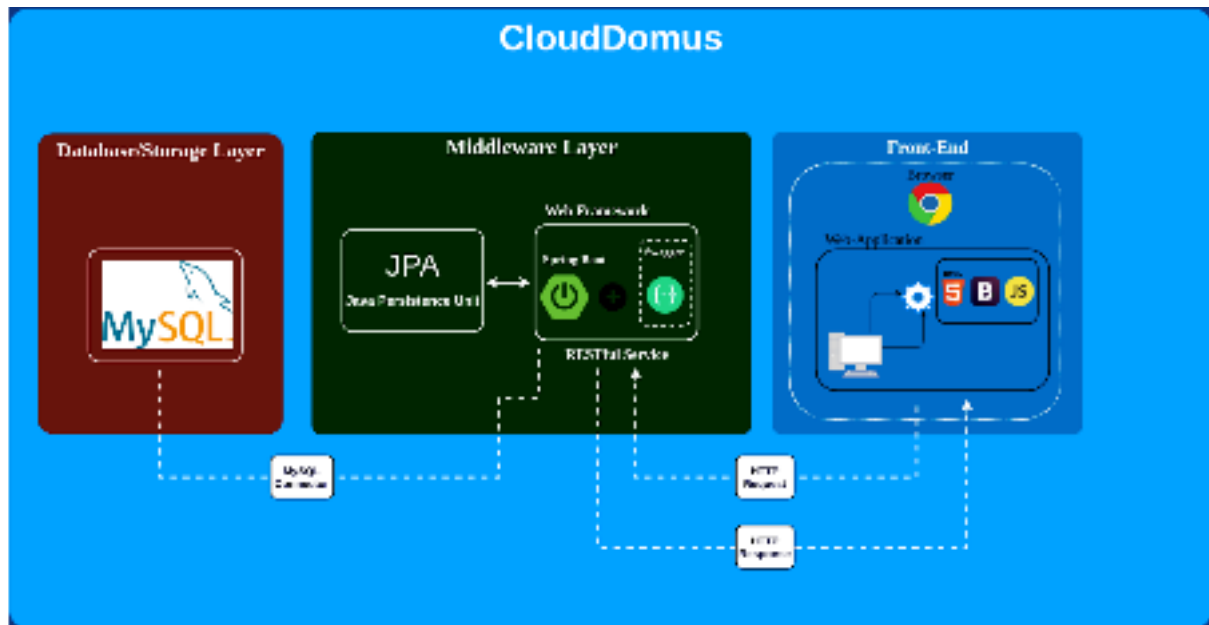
CloudDomus

Database/Storage Layer

MySQL

Middleware Layer

JPA

Java Persistence Unit

Web Framework

Spring Boot

Swagger

{...}

RESTful Service

Front-End

Browser

Web Application

5

B

JS

MySQL Connector

HTTP Request

HTTP Response